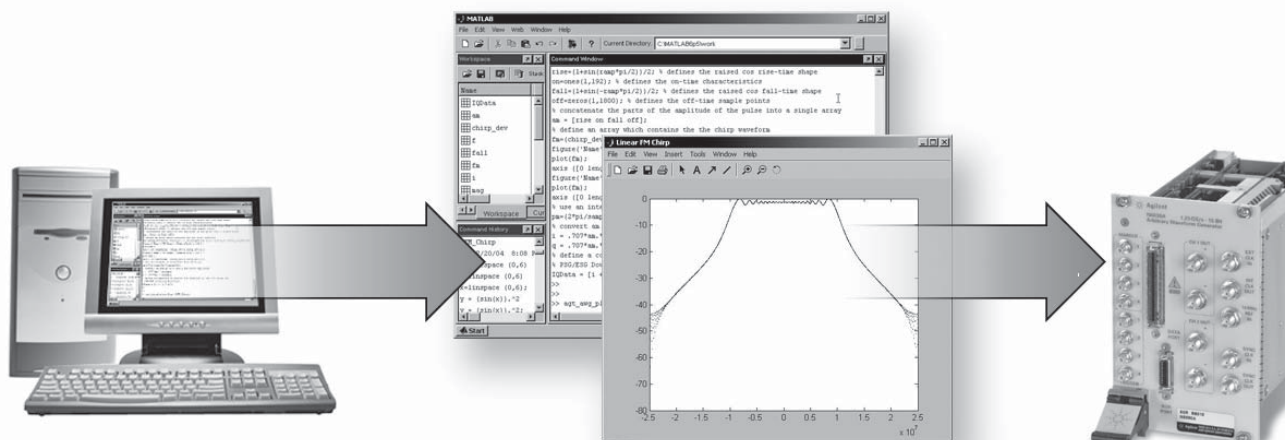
MATLAB
File Edit View Web Window Help
Current Directory: C:\MATLAB6p5\work
Workspace
Name
IQData
am
chirp_dev
f
fall
fm
i
avg
Workspace
Command Window
rise=(1+sin(ramp*pi/2))/2; % defines the raised cos rise-time shape
on=ones(1,192); % defines the on-time characteristics
fall=(1+sin(-ramp*pi/2))/2; % defines the raised cos fall-time shape
off=zeros(1,1800); % defines the off-time sample points
% concatenate the parts of the amplitude of the pulse into a single array
am = [rise on fall off];
% define an array which contains the the chirp waveform
fm=(chirp_dev
figure('Name'
plot(fm);
axis ([0 len
figure('Name'
plot(fm);
axis ([0 len
% use an inte
pm=(2*pi/samp
% convert am
i = .707*am.*
q = .707*am.*
% define a co
% PSG/ESG Dow
IQData = [i +
>>
>>
>> agt_awg_pl
Command History
M_Chirp
/20/04 8:08
space (0,6)
linspace (0,6)
x=linspace (0,6);
y = (sin(x)).^2
y = (sin(x)).^2;
Start
Linear FM Chirp
File Edit View Insert Tools Window Help
0
-10
-20
-30
-40
-50
-60
-70
-80
-2.5 -2 -1.5 -1 -0.5 0 0.5 1 1.5 2 2.5
x $10^7$
Agilent
Arbitrary Waveform Generator